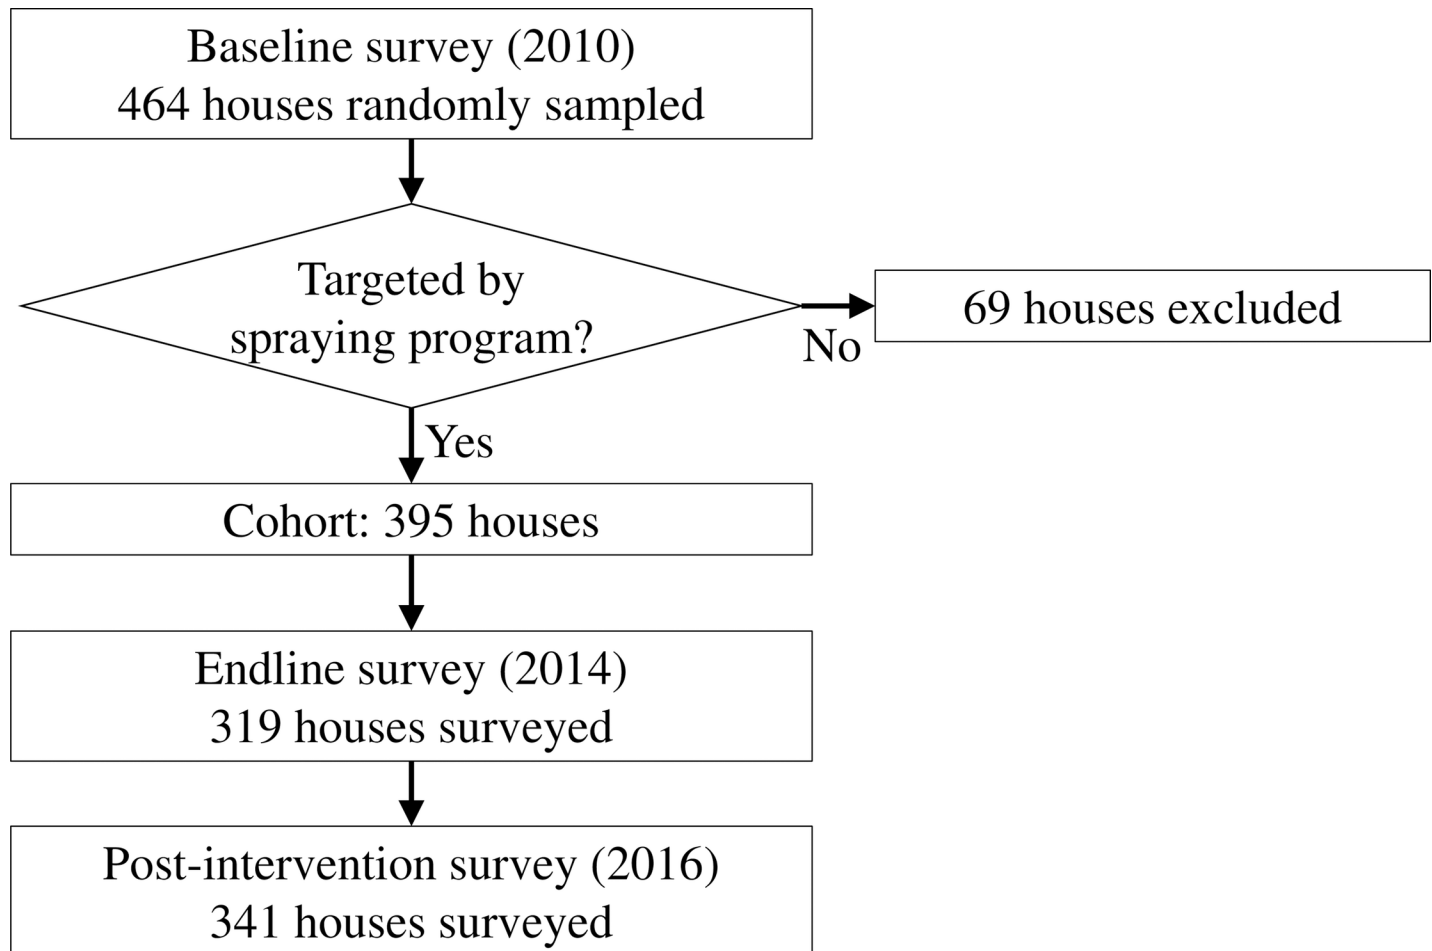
Baseline survey (2010)
464 houses randomly sampled

Targeted by spraying program?

No

69 houses excluded

Yes

Cohort: 395 houses

Endline survey (2014)
319 houses surveyed

Post-intervention survey (2016)
341 houses surveyed